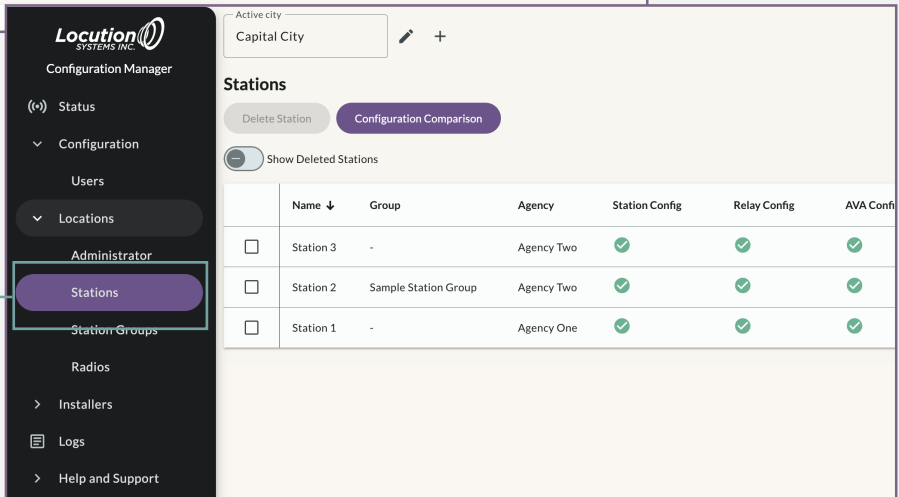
Locution SYSTEMS INC.

Configuration Manager

Status

Configuration

Users

Locations

Administrator

Stations

Station Groups

Radios

Installers

Logs

Help and Support

Active city
Capital City

Stations

Delete Station

Configuration Comparison

Show Deleted Stations

| | Name ↓ | Group | Agency | Station Config | Relay Config | AVA Confi |
|---|---|---|---|---|---|---|
| ☐ | Station 3 | - | Agency Two | ✓ | ✓ | ✓ |
| ☐ | Station 2 | Sample Station Group | Agency Two | ✓ | ✓ | ✓ |
| ☐ | Station 1 | - | Agency One | ✓ | ✓ | ✓ |